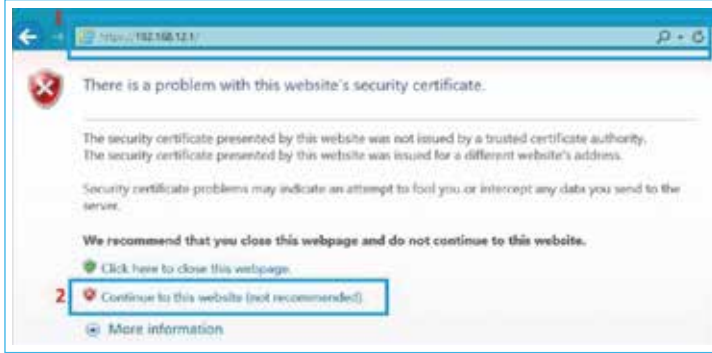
1 https://192.168.12.1/

There is a problem with this website's security certificate.

The security certificate presented by this website was not issued by a trusted certificate authority.
The security certificate presented by this website was issued for a different website's address.

Security certificate problems may indicate an attempt to fool you or intercept any data you send to the server.

We recommend that you close this webpage and do not continue to this website.

Click here to close this webpage.

2 Continue to this website (not recommended).

More information